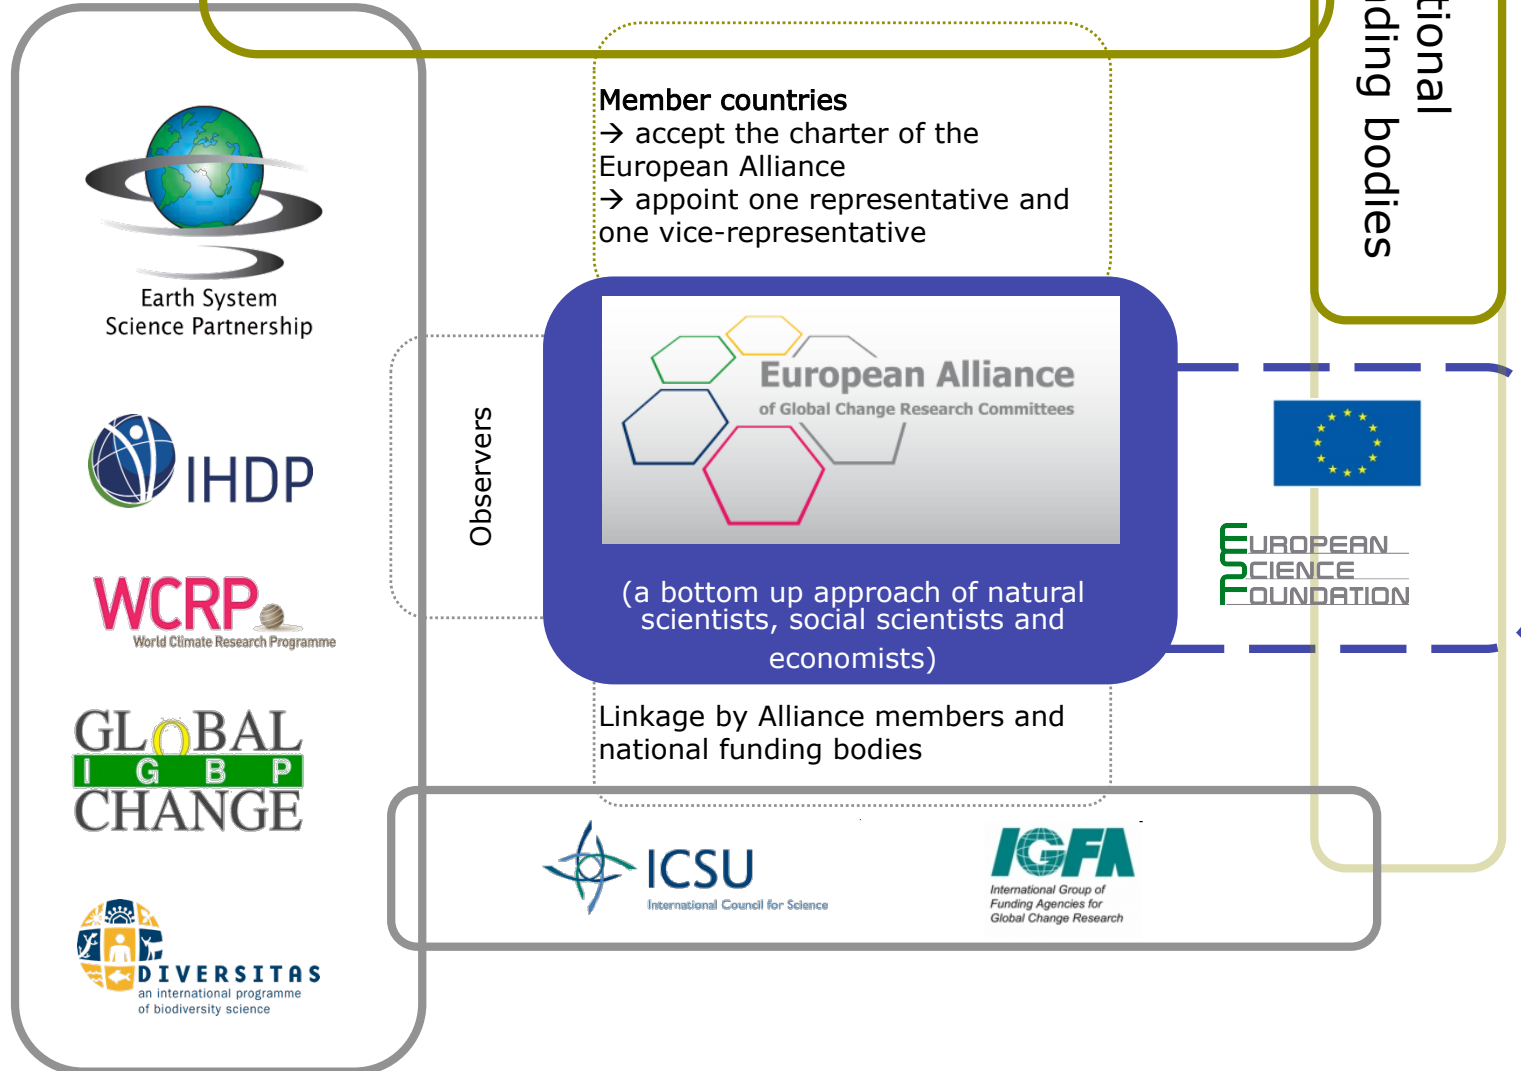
tional
nding bodies

Member countries
→ accept the charter of the European Alliance
→ appoint one representative and one vice-representative

Earth System Science Partnership

IHDP

WCRP
World Climate Research Programme

GLOBAL
I G B P
CHANGE

DIVERSITAS
an international programme of biodiversity science

Observers

European Alliance
of Global Change Research Committees

(a bottom up approach of natural scientists, social scientists and economists)

EUROPEAN
SCIENCE
FOUNDATION

Linkage by Alliance members and national funding bodies

ICSU
International Council for Science

IGFA
International Group of Funding Agencies for Global Change Research